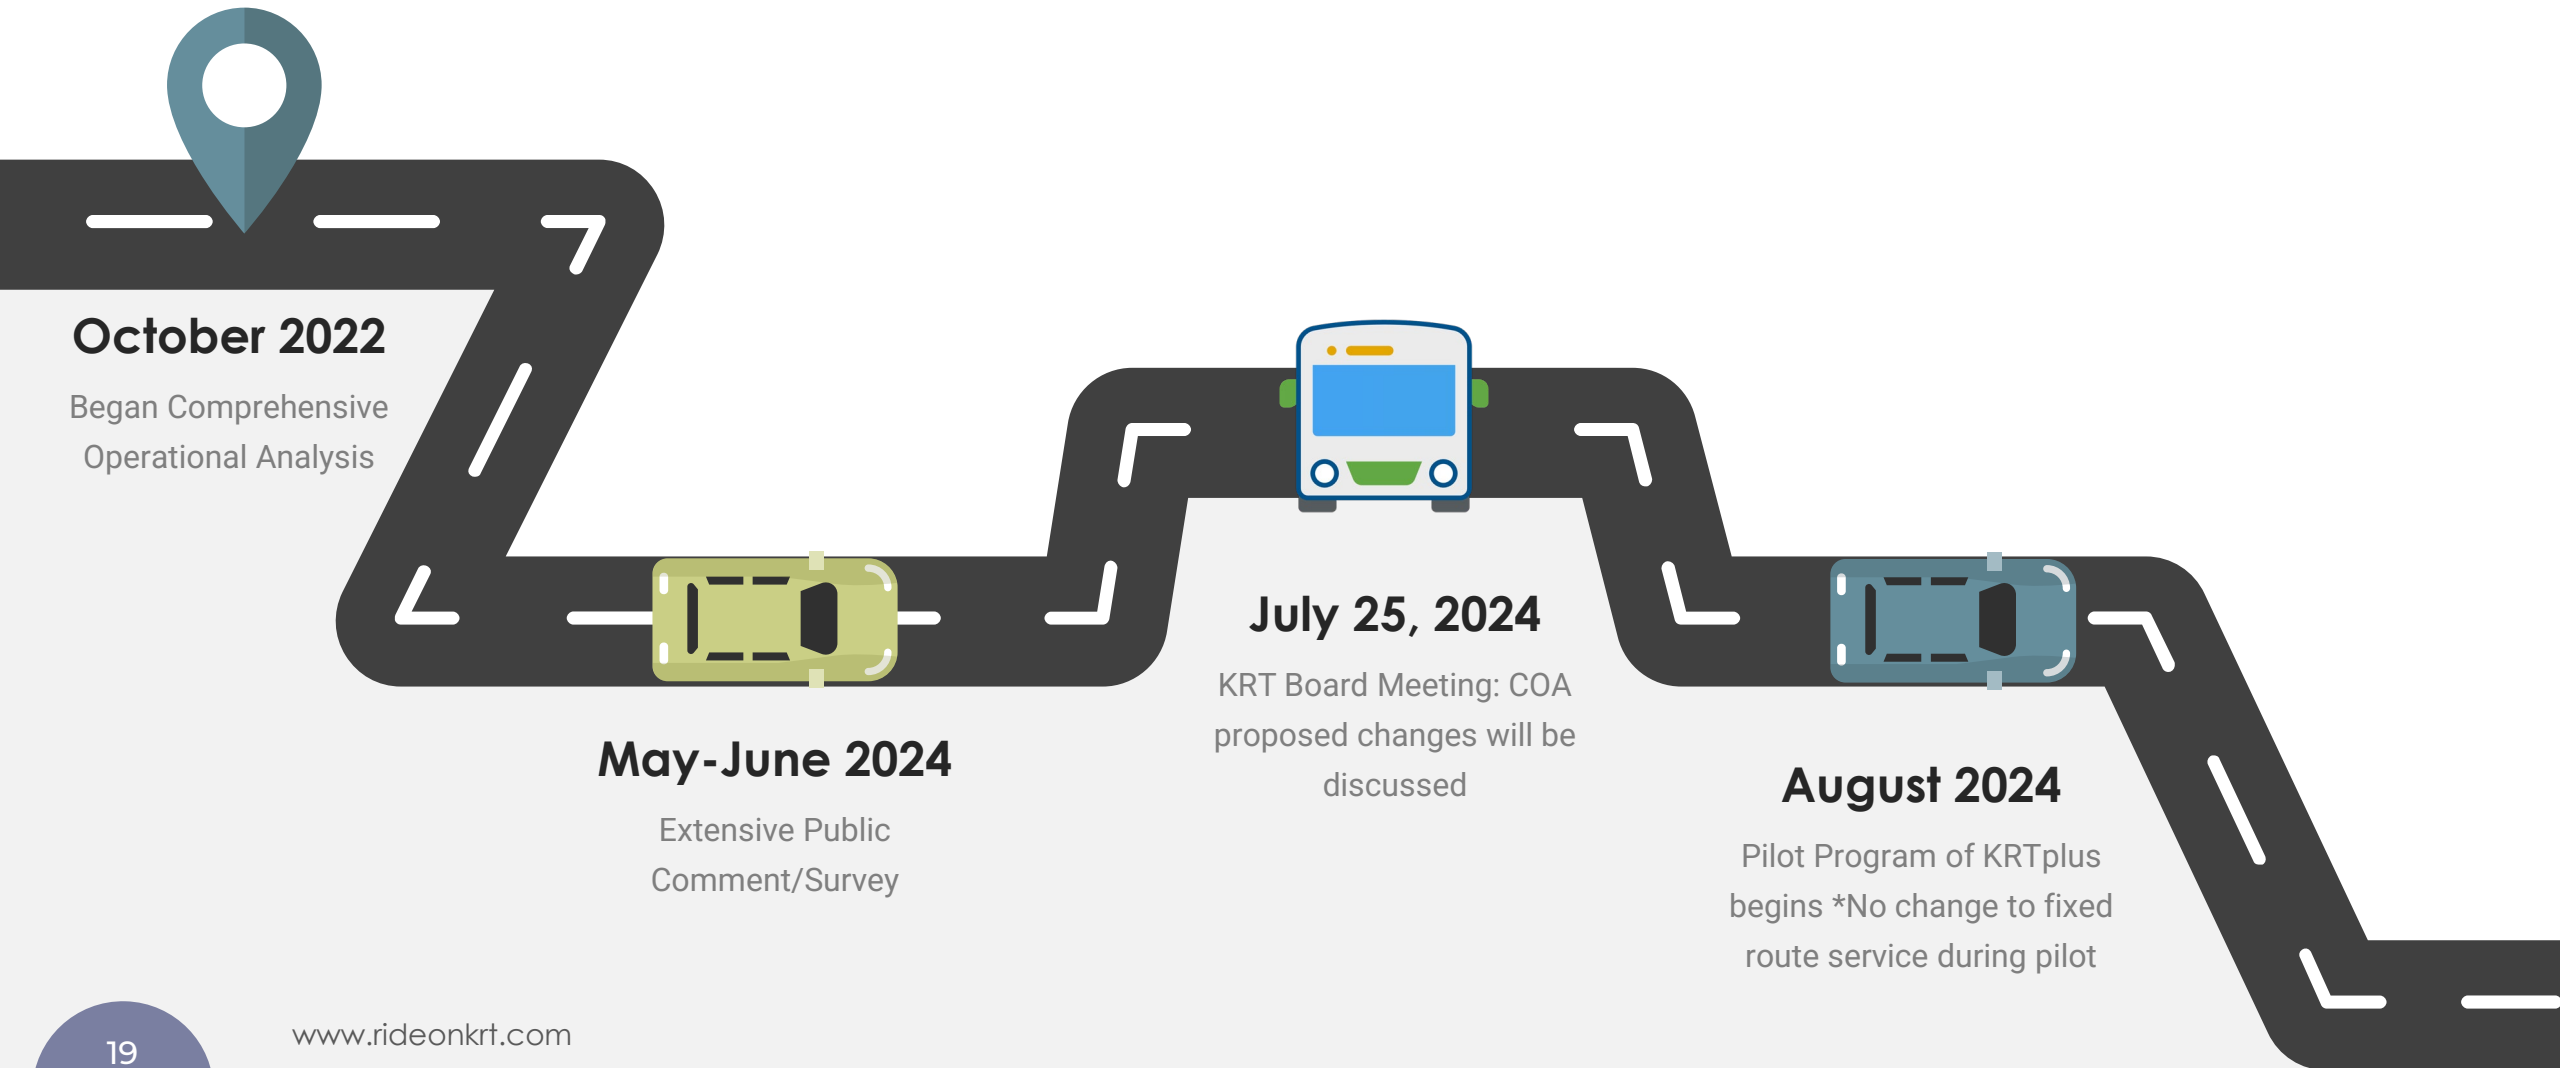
October 2022

Began Comprehensive Operational Analysis

May-June 2024

Extensive Public Comment/Survey

July 25, 2024

KRT Board Meeting: COA proposed changes will be discussed

August 2024

Pilot Program of KRTplus begins *No change to fixed route service during pilot

19

www.rideonkrt.com